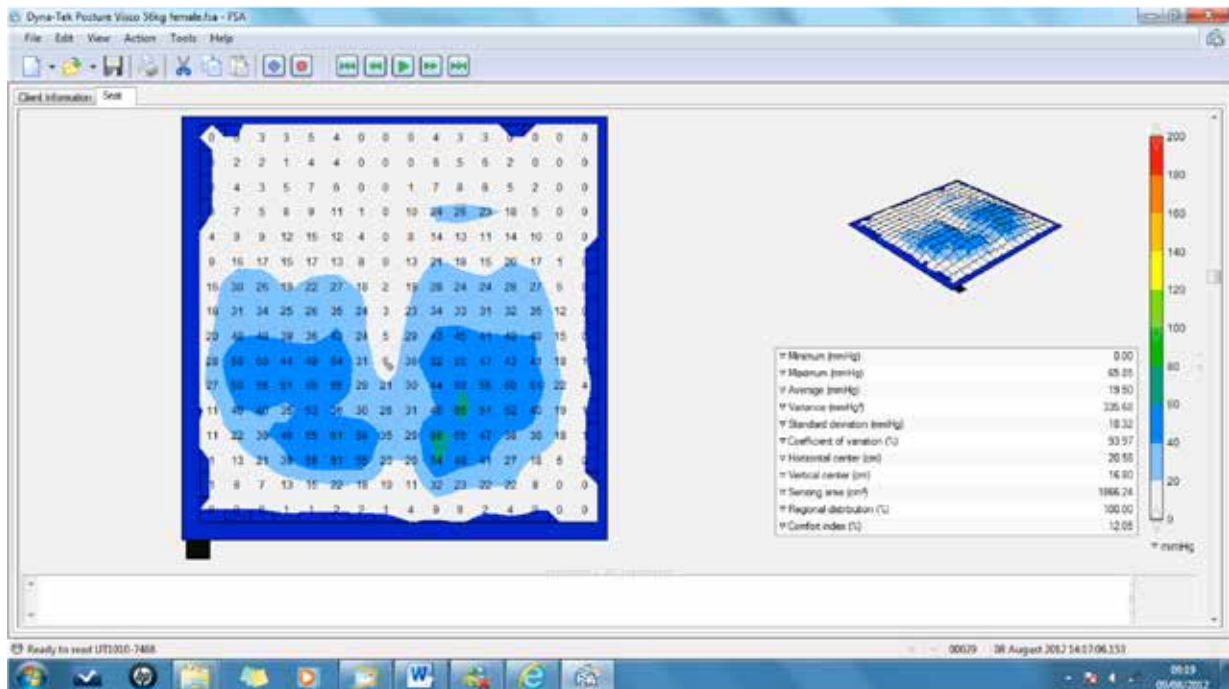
Dyna-Tek Posture Visco 56kg female.fsa - FSA

File Edit View Action Tools Help

Client information Seat

| 0 | 0 | 3 | 3 | 5 | 4 | 0 | 0 | 0 | 4 | 3 | 3 | 0 | 0 | 0 | 0 |
|---|---|---|---|---|---|---|---|---|---|---|---|---|---|---|---|
| 0 | 2 | 2 | 1 | 4 | 4 | 0 | 0 | 0 | 6 | 5 | 6 | 2 | 0 | 0 | 0 |
| 0 | 4 | 3 | 5 | 7 | 6 | 0 | 0 | 1 | 7 | 8 | 8 | 5 | 2 | 0 | 0 |
| 0 | 7 | 5 | 8 | 9 | 11 | 1 | 0 | 10 | 24 | 29 | 23 | 18 | 5 | 0 | 0 |
| 4 | 9 | 9 | 12 | 15 | 12 | 4 | 0 | 8 | 14 | 13 | 11 | 14 | 10 | 0 | 0 |
| 9 | 16 | 17 | 15 | 17 | 13 | 8 | 0 | 13 | 21 | 18 | 15 | 20 | 17 | 1 | |
| 15 | 30 | 26 | 19 | 22 | 27 | 18 | 2 | 19 | 28 | 24 | 24 | 28 | 27 | 5 | |
| 16 | 21 | 34 | 25 | 26 | 35 | 24 | 3 | 23 | 34 | 33 | 31 | 32 | 36 | 12 | |
| 20 | | | 29 | 36 | | 24 | 5 | 29 | | | | | | 15 | |
| 28 | 50 | 50 | 44 | 49 | 54 | 31 | | 36 | | | 47 | 42 | | 18 | |
| 27 | 50 | 55 | 51 | | | 29 | 21 | 30 | 44 | 50 | 55 | 50 | | 22 | |
| 11 | 40 | 40 | 35 | 52 | | 30 | 28 | 31 | 48 | 65 | 51 | 52 | | 19 | |
| 11 | 22 | 30 | 49 | 55 | 51 | 39 | 35 | 29 | 56 | 60 | 47 | 38 | 30 | 18 | |
| | 13 | 21 | 38 | 58 | 51 | 35 | 22 | 20 | 54 | | 41 | 27 | 18 | 5 | |
| 0 | 8 | 7 | 13 | 15 | 22 | 18 | 10 | 11 | 32 | 23 | 22 | 22 | 8 | 0 | 0 |
| | | | 1 | 1 | 2 | 2 | 1 | 4 | 9 | 9 | 2 | 4 | | 0 | 0 |

| | |
|---|---|
| Minimum (mmHg) | 0.00 |
| Maximum (mmHg) | 65.05 |
| Average (mmHg) | 19.50 |
| Variance (mmHg²) | 335.60 |
| Standard deviation (mmHg) | 18.32 |
| Coefficient of variation (%) | 93.97 |
| Horizontal center (cm) | 20.55 |
| Vertical center (cm) | 16.80 |
| Sensing area (cm²) | 1866.24 |
| Regional distribution (%) | 100.00 |
| Comfort index (%) | 12.05 |

200
180
160
140
120
100
80
60
40
20
0
mmHg

Ready to read UT1010-7468

00029 08 August 2012 14:17:06.153

09:19
05/08/2012